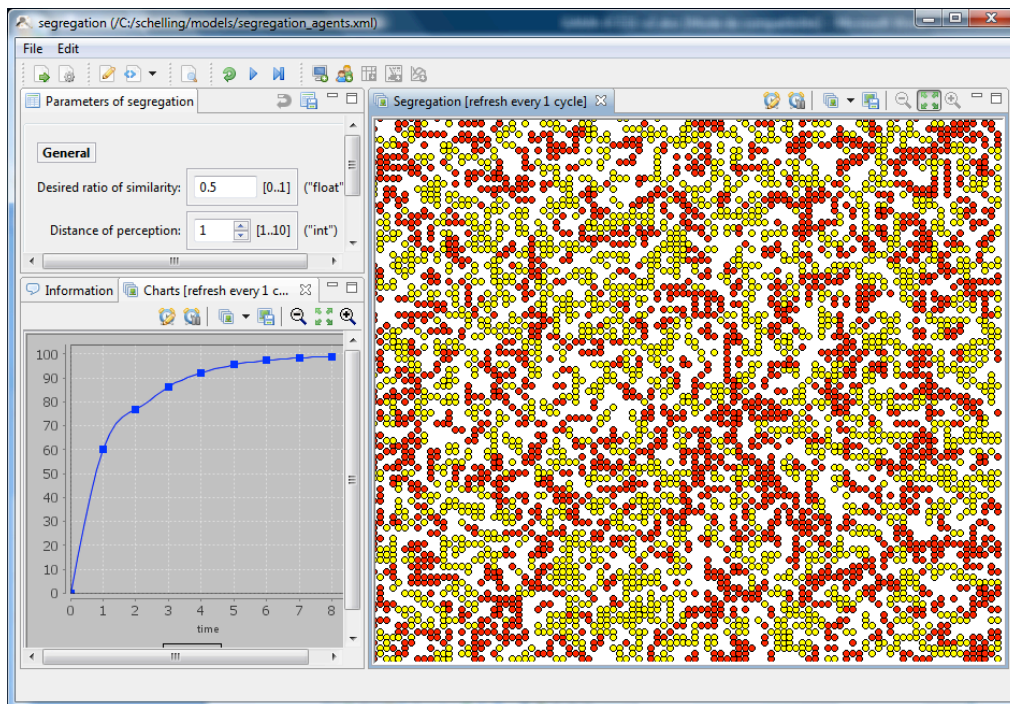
segregation (/C:/schelling/models/segregation_agents.xml)

File Edit

Parameters of segregation

General

Desired ratio of similarity: 0.5 [0..1] ("float"

Distance of perception: 1 [1..10] ("int")

Information

Charts [refresh every 1 c...

100
90
80
70
60
50
40
30
20
10
0

0 1 2 3 4 5 6 7 8

time

Segregation [refresh every 1 cycle]